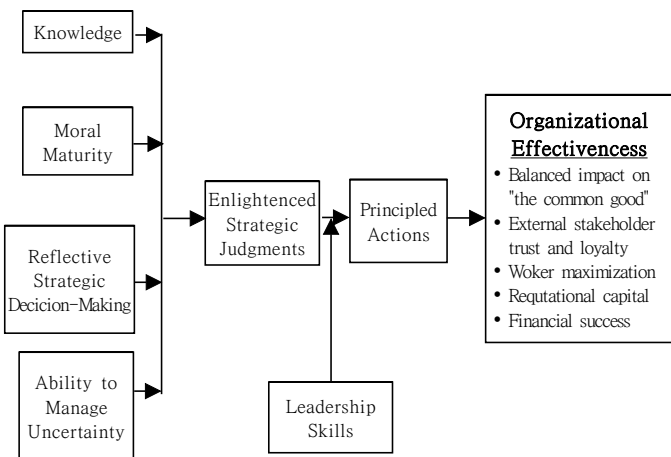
Knowledge

Moral Maturity

Reflective Strategic Decicion-Making

Ability to Manage Uncertainty

Enlightenced Strategic Judgments

Principled Actions

Leadership Skills

Organizational Effectivencess

- Balanced impact on "the common good"
- External stakeholder trust and loyalty
- Woker maximization
- Requtational capital
- Financial success